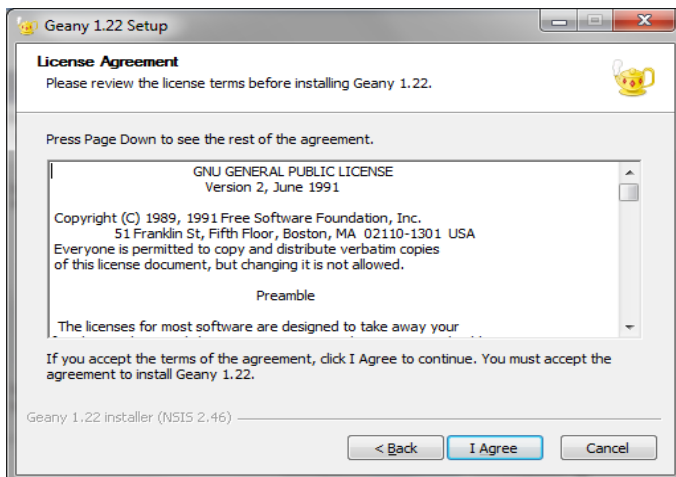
Geany 1.22 Setup

License Agreement
Please review the license terms before installing Geany 1.22.

Press Page Down to see the rest of the agreement.

GNU GENERAL PUBLIC LICENSE
Version 2, June 1991

Copyright (C) 1989, 1991 Free Software Foundation, Inc.
51 Franklin St, Fifth Floor, Boston, MA 02110-1301 USA
Everyone is permitted to copy and distribute verbatim copies
of this license document, but changing it is not allowed.

Preamble

The licenses for most software are designed to take away your
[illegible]

If you accept the terms of the agreement, click I Agree to continue. You must accept the agreement to install Geany 1.22.

Geany 1.22 installer (NSIS 2.46)

< Back
I Agree
Cancel